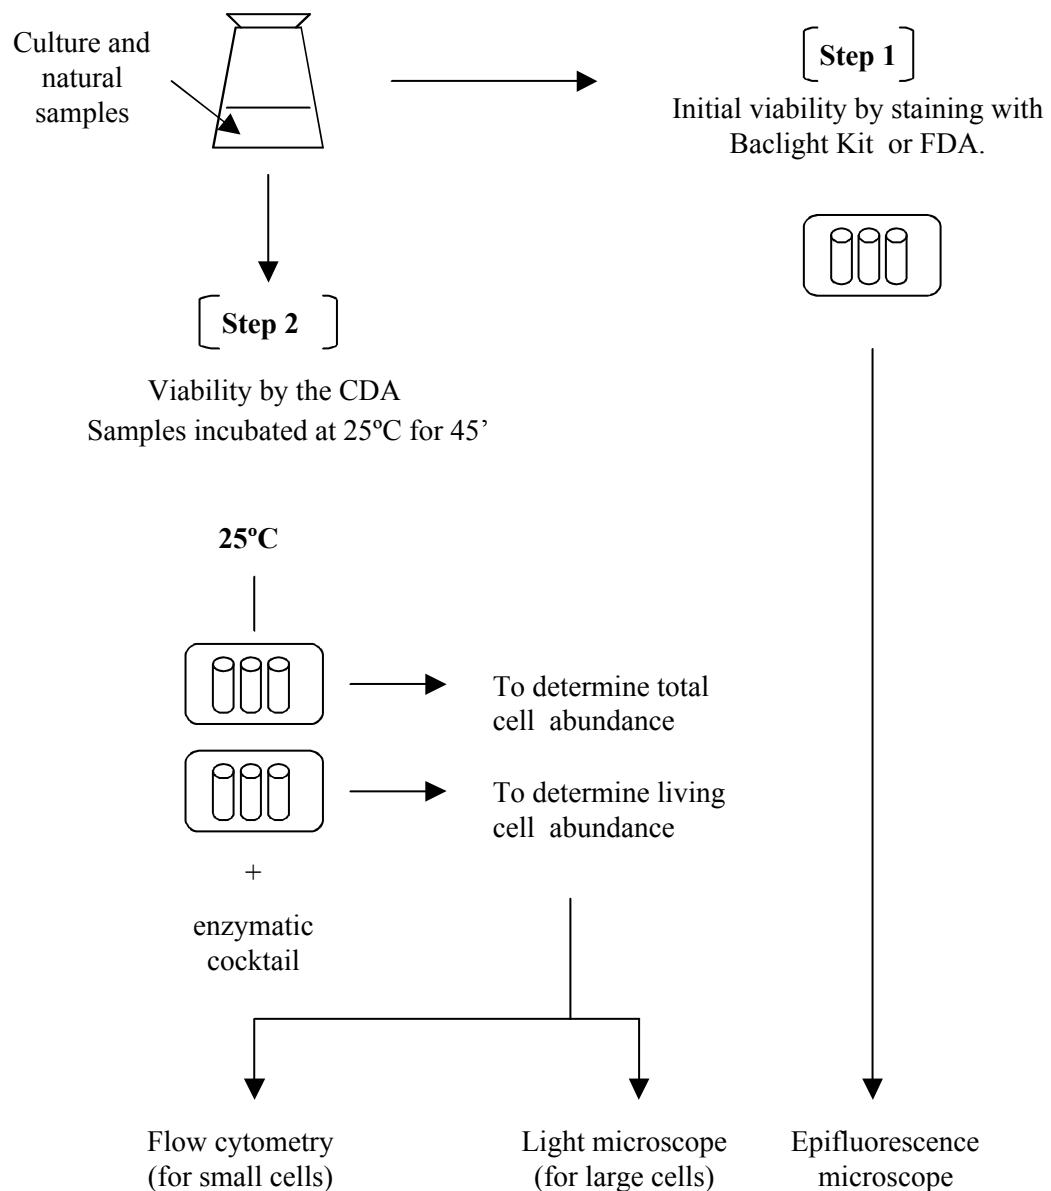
Culture and natural samples

Step 1

Initial viability by staining with Baclight Kit or FDA.

Step 2

Viability by the CDA
Samples incubated at 25ºC for 45’

25ºC

To determine total cell abundance

To determine living cell abundance

+

enzymatic cocktail

Flow cytometry (for small cells)

Light microscope (for large cells)

Epifluorescence microscope